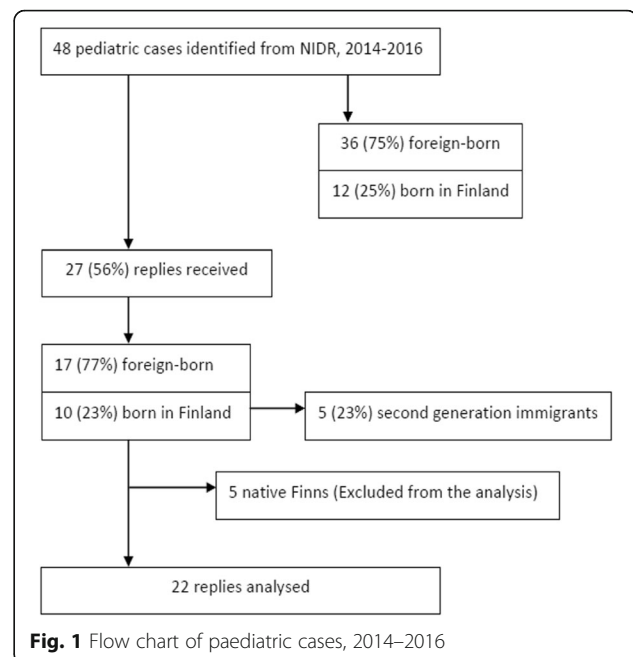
48 pediatric cases identified from NIDR, 2014-2016

36 (75%) foreign-born

12 (25%) born in Finland

27 (56%) replies received

17 (77%) foreign-born

10 (23%) born in Finland

5 (23%) second generation immigrants

5 native Finns (Excluded from the analysis)

22 replies analysed

**Fig. 1** Flow chart of paediatric cases, 2014–2016